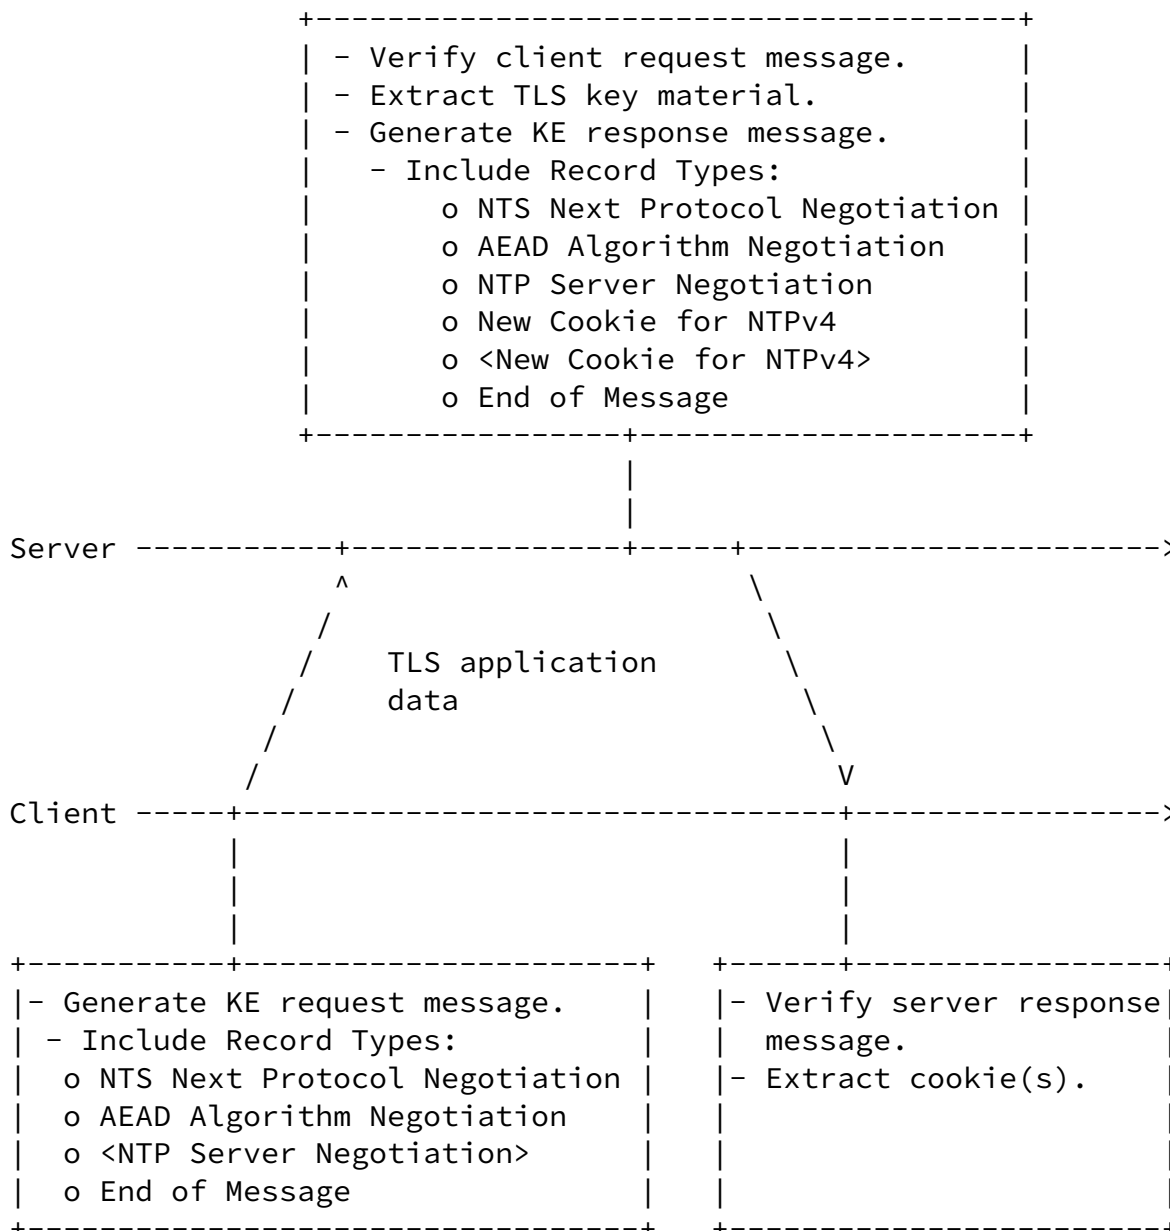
- Verify client request message.
- Extract TLS key material.
- Generate KE response message.
- Include Record Types:
o NTS Next Protocol Negotiation
o AEAD Algorithm Negotiation
o NTP Server Negotiation
o New Cookie for NTPv4
o <New Cookie for NTPv4>
o End of Message

Server

TLS application data

Client

- Generate KE request message.
- Include Record Types:
o NTS Next Protocol Negotiation
o AEAD Algorithm Negotiation
o <NTP Server Negotiation>
o End of Message

- Verify server response message.
- Extract cookie(s).